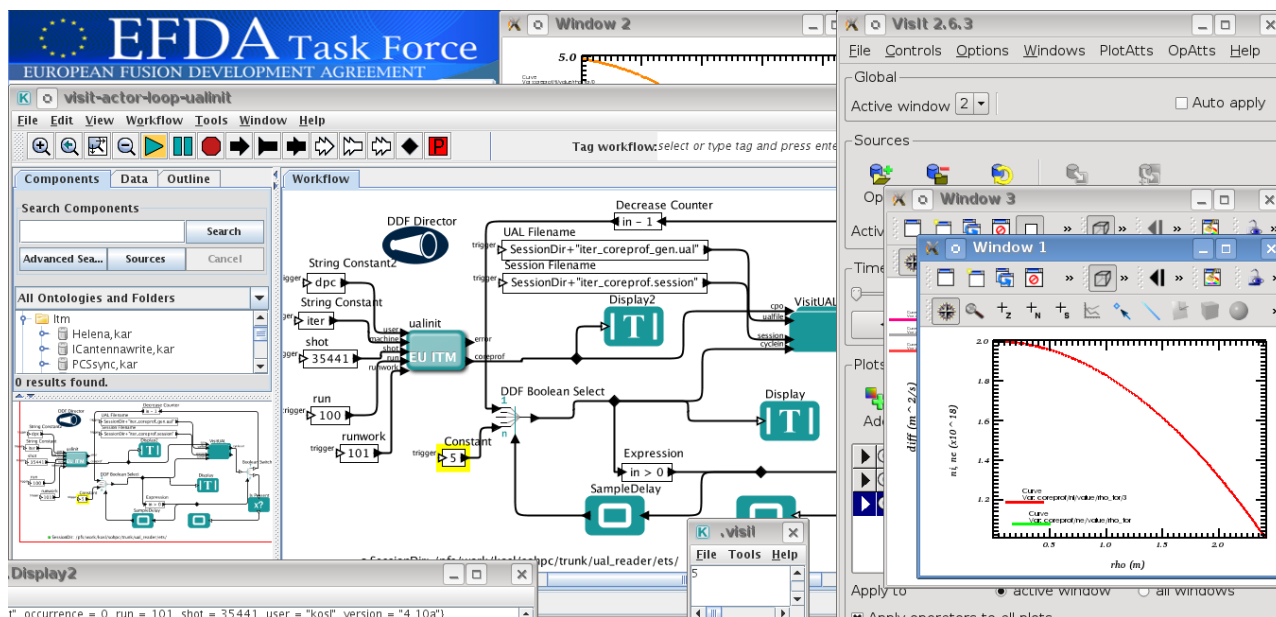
EFDA Task Force
EUROPEAN FUSION DEVELOPMENT AGREEMENT

Window 2
5.0
Curve
Var: coreprof/ti/value/rho_tor/0

visit-actor-loop-ualinit
File Edit View Workflow Tools Window Help
P
Tag workflow: select or type tag and press ente

Components Data Outline
Search Components
Search
Advanced Sea... Sources Cancel
All Ontologies and Folders
Itm
Helena,kar
ICantennawrite,kar
PCSsync,kar
0 results found.

Workflow
DDF Director
String Constant2
trigger dpc
String Constant
iter
shot
35441
run
trigger 100
runwork
trigger 101
ualinit
user
machine
shot
run
runwork
EU ITM
error
coreprof
Decrease Counter
in − 1
UAL Filename
trigger SessionDir+"iter_coreprof_gen.ual"
Session Filename
trigger SessionDir+"iter_coreprof.session"
Display2
|T|
cpo
ualfile
session
cyclein
VisitUAL
DDF Boolean Select
Display
|T|
Constant
trigger 5
Expression
in > 0
SampleDelay
SessionDir: /afs/work/kosl/cshpc/trunk/ual_reader/ets/

.visit
File Tools Help
5

Display2
t", occurrence = 0, run = 101, shot = 35441, user = "kosl", version = "4.10a")

VisIt 2.6.3
File Controls Options Windows PlotAtts OpAtts Help
Global
Active window 2
Auto apply
Sources
Op
Activ
Time
Plots
Ad
Apply to
active window
all windows
Apply operators to all plots

Window 3
Window 1
+z +N +s
2.0
1.8
1.6
1.4
1.2
1.0
diff (m^2/s)
ni, ne (x10^18)
Curve
Var: coreprof/ni/value/rho_tor/3
Curve
Var: coreprof/ne/value/rho_tor
0.5
1.0
1.5
2.0
rho (m)